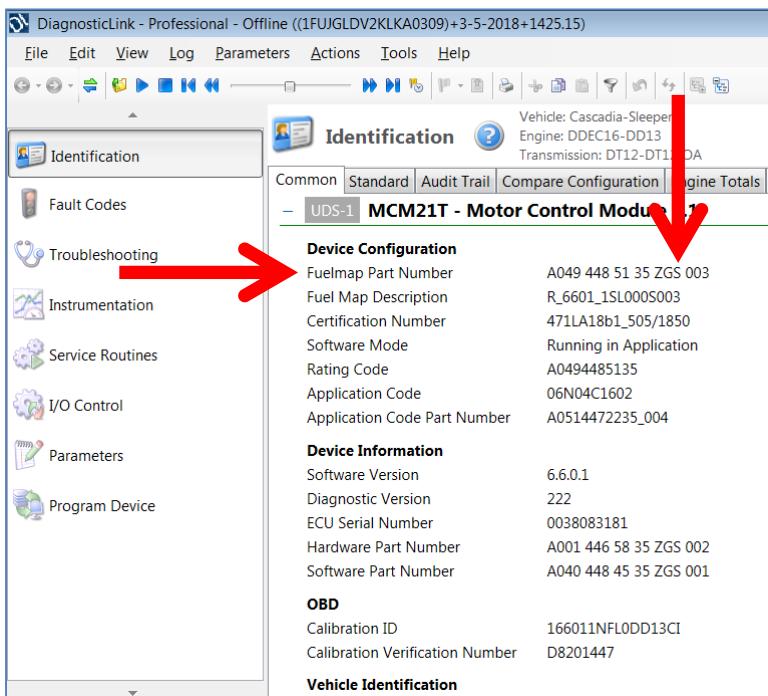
DiagnosticLink - Professional - Offline ((1FUJGLDV2KLKA0309)+3-5-2018+1425.15)

File Edit View Log Parameters Actions Tools Help

Identification
Fault Codes
Troubleshooting
Instrumentation
Service Routines
I/O Control
Parameters
Program Device

Identification

Vehicle: Cascadia-Sleeper
Engine: DDEC16-DD13
Transmission: DT12-DT1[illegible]DA

Common | Standard | Audit Trail | Compare Configuration | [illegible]ngine Totals

UDS-1 MCM21T - Motor Control Module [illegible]1

Device Configuration

| | |
|---|---|
| Fuelmap Part Number | A049 448 51 35 ZGS 003 |
| Fuel Map Description | R_6601_1SL000S003 |
| Certification Number | 471LA18b1_505/1850 |
| Software Mode | Running in Application |
| Rating Code | A0494485135 |
| Application Code | 06N04C1602 |
| Application Code Part Number | A0514472235_004 |

Device Information

| | |
|---|---|
| Software Version | 6.6.0.1 |
| Diagnostic Version | 222 |
| ECU Serial Number | 0038083181 |
| Hardware Part Number | A001 446 58 35 ZGS 002 |
| Software Part Number | A040 448 45 35 ZGS 001 |

OBD

| | |
|---|---|
| Calibration ID | 166011NFL0DD13CI |
| Calibration Verification Number | D8201447 |

Vehicle Identification